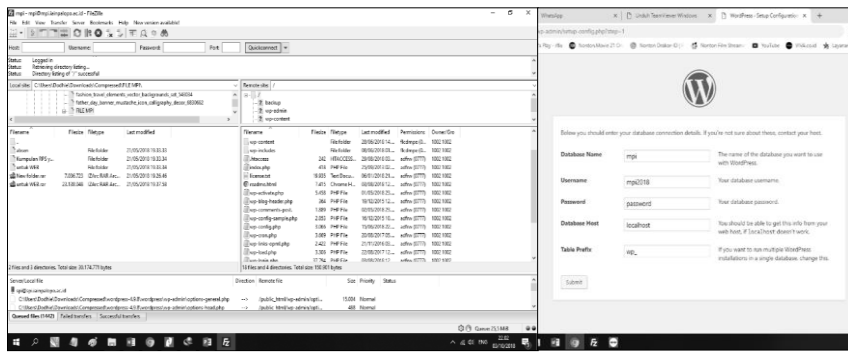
mpi - mpi@mpi.lampelopo.ac.id - FileZilla

File Edit View Transfer Server Bookmarks Help New version available!

Host: Username: Password: Port: Quickconnect

Status: Logged in
Status: Retrieving directory listing...
Status: Directory listing of "/" successful

Local site: C:\Users\Dodhi\Downloads\Compressed\FILE MPI\

Remote site: /

backup
wp-admin
wp-content

| Filename | Filesize | Filetype | Last modified |
|---|---|---|---|
| .. | | | |
| afiran | | File folder | 21/05/2019 15.35.33 |
| Kumpulan RPS ju... | | File folder | 21/05/2019 15.32.34 |
| untuk WEB | | File folder | 21/05/2019 15.30.34 |
| New folder.rar | 7.036.723 | WinRAR Arc... | 21/05/2019 15.26.49 |
| untuk WEB.rar | 23.538.948 | WinRAR Arc... | 21/05/2019 15.37.58 |

| Filename | Filesize | Filetype | Last modified | Permissions | Owner/Gro... |
|---|---|---|---|---|---|
| wp-content | | File folder | | | 1002 1002 |
| wp-includes | | File folder | | | 1002 1002 |
| .htaccess | 242 | HTACCESS... | | | 1002 1002 |
| index.php | 418 | PHP File | | | 1002 1002 |
| license.txt | 19.935 | Text Docu... | | | 1002 1002 |
| readme.html | 7.415 | Chrome H... | | | 1002 1002 |
| wp-activate.php | 5.458 | PHP File | | | 1002 1002 |
| wp-blog-header.php | 364 | PHP File | | | 1002 1002 |
| wp-comments-post... | 1.889 | PHP File | | | 1002 1002 |
| wp-config-sample.php | 2.853 | PHP File | | | 1002 1002 |
| wp-config.php | 3.069 | PHP File | | | 1002 1002 |
| wp-cron.php | 3.669 | PHP File | | | 1002 1002 |
| wp-links-opml.php | 2.422 | PHP File | | | 1002 1002 |
| wp-load.php | 3.306 | PHP File | | | 1002 1002 |

2 files and 3 directories. Total size: 30.174.779 bytes

14 files and 4 directories. Total size: 150.001 bytes

Server/Local file | Direction | Remote file | Size | Priority | Status

mpi@mpi.lampelopo.ac.id
C:\Users\Dodhi\Downloads\Compressed\wordpress-4.9.8\wordpress\wp-admin\options-general.php --> /public_html/wp-admin/opti... 15.004 Normal
C:\Users\Dodhi\Downloads\Compressed\wordpress-4.9.8\wordpress\wp-admin\options-head.php --> /public_html/wp-admin/opti... 488 Normal

Queued files (1442) | Failed transfers | Successful transfers

Queue: 73,1 MiB

WhatsApp | Unduh TeamViewer Windows | WordPress › Setup Configuratio...

Below you should enter your database connection details. If you're not sure about these, contact your host.

| | | |
|---|---|---|
| Database Name | mpi | The name of the database you want to use with WordPress. |
| Username | mpi2018 | Your database username. |
| Password | password | Your database password. |
| Database Host | localhost | You should be able to get this info from your web host, if localhost doesn't work. |
| Table Prefix | wp_ | If you want to run multiple WordPress installations in a single database, change this. |

Submit